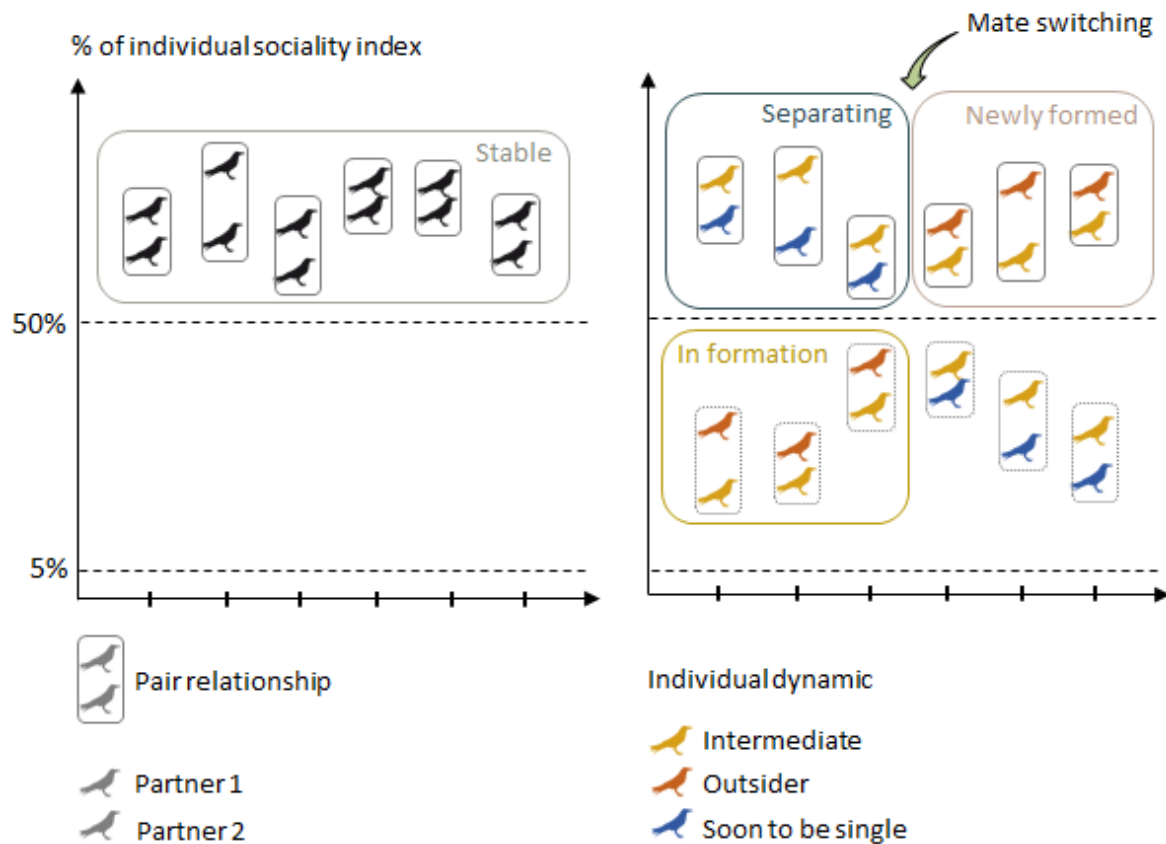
% of individual sociality index

Mate switching

Stable

Separating

Newly formed

50%

In formation

5%

Pair relationship

Partner 1

Partner 2

Individual dynamic

Intermediate

Outsider

Soon to be single